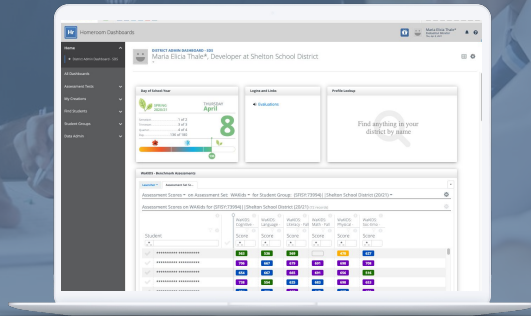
Hr Homeroom Dashboards

Maria Elicia Thale* Shelton School District

Home

Maria's Admin Dashboard - SSD

All Dashboards

Assessment Tools

My Creations

Find Students

Student Groups

Data Admin

DISTRICT ADMIN DASHBOARD - SSD
Maria Elicia Thale*, Developer at Shelton School District

Day of School Year

Thursday
April

8

Logins and Links

Evaluations

Profile Lookup

Find anything in your district by name

WA603 - Benchmark Assessments

Assessment Scores on Assessment Set: WAKids for Student Group: (DFDY:73994) | Shelton School District (2021)

Assessment Scores on WAKids for (DFDY:73994) | Shelton School District (2021)

| Student | WaKIDS Cognitive Score | WaKIDS Language Score | WaKIDS Literacy Fall Score | WaKIDS Math Fall Score | WaKIDS Physical Score | WaKIDS Socio-Emo Score |
|---|---|---|---|---|---|---|
| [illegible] | 593 | 538 | 540 | | 713 | 627 |
| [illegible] | 735 | 647 | 679 | 691 | 698 | 749 |
| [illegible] | 594 | 667 | 645 | 691 | 656 | 514 |
| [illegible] | 735 | 594 | 635 | 582 | 699 | 623 |